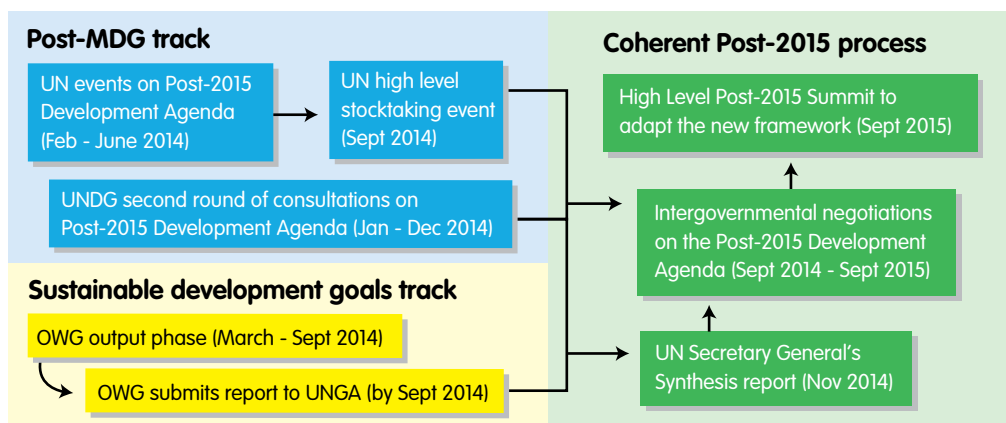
Post-MDG track

UN events on Post-2015 Development Agenda (Feb - June 2014)

UN high level stocktaking event (Sept 2014)

UNDG second round of consultations on Post-2015 Development Agenda (Jan - Dec 2014)

Sustainable development goals track

OWG output phase (March - Sept 2014)

OWG submits report to UNGA (by Sept 2014)

Coherent Post-2015 process

High Level Post-2015 Summit to adapt the new framework (Sept 2015)

Intergovernmental negotiations on the Post-2015 Development Agenda (Sept 2014 - Sept 2015)

UN Secretary General's Synthesis report (Nov 2014)